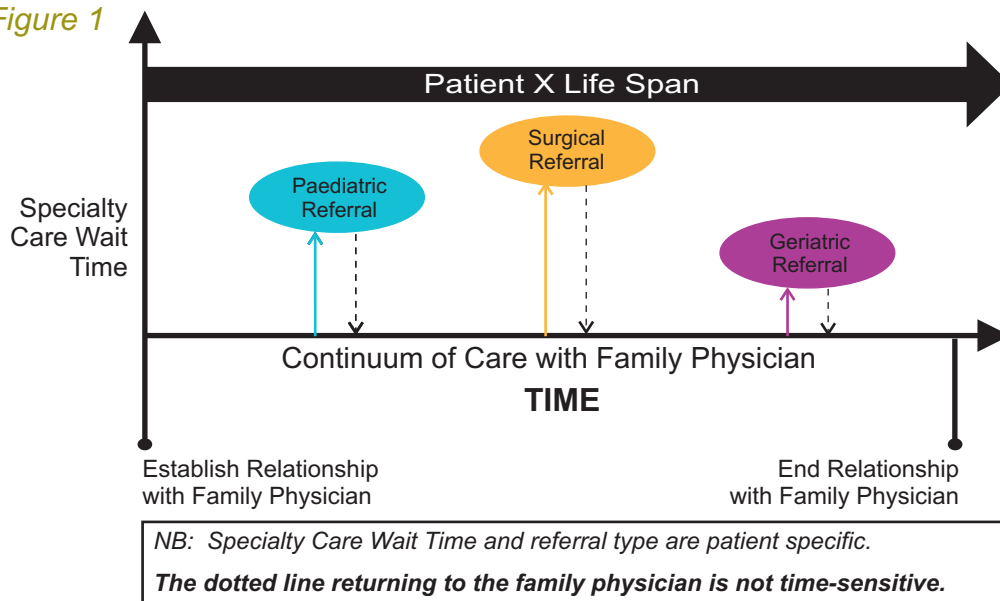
Figure 1

Patient X Life Span

Specialty Care Wait Time

Paediatric Referral

Surgical Referral

Geriatric Referral

Continuum of Care with Family Physician

TIME

Establish Relationship with Family Physician

End Relationship with Family Physician

NB: Specialty Care Wait Time and referral type are patient specific.

The dotted line returning to the family physician is not time-sensitive.